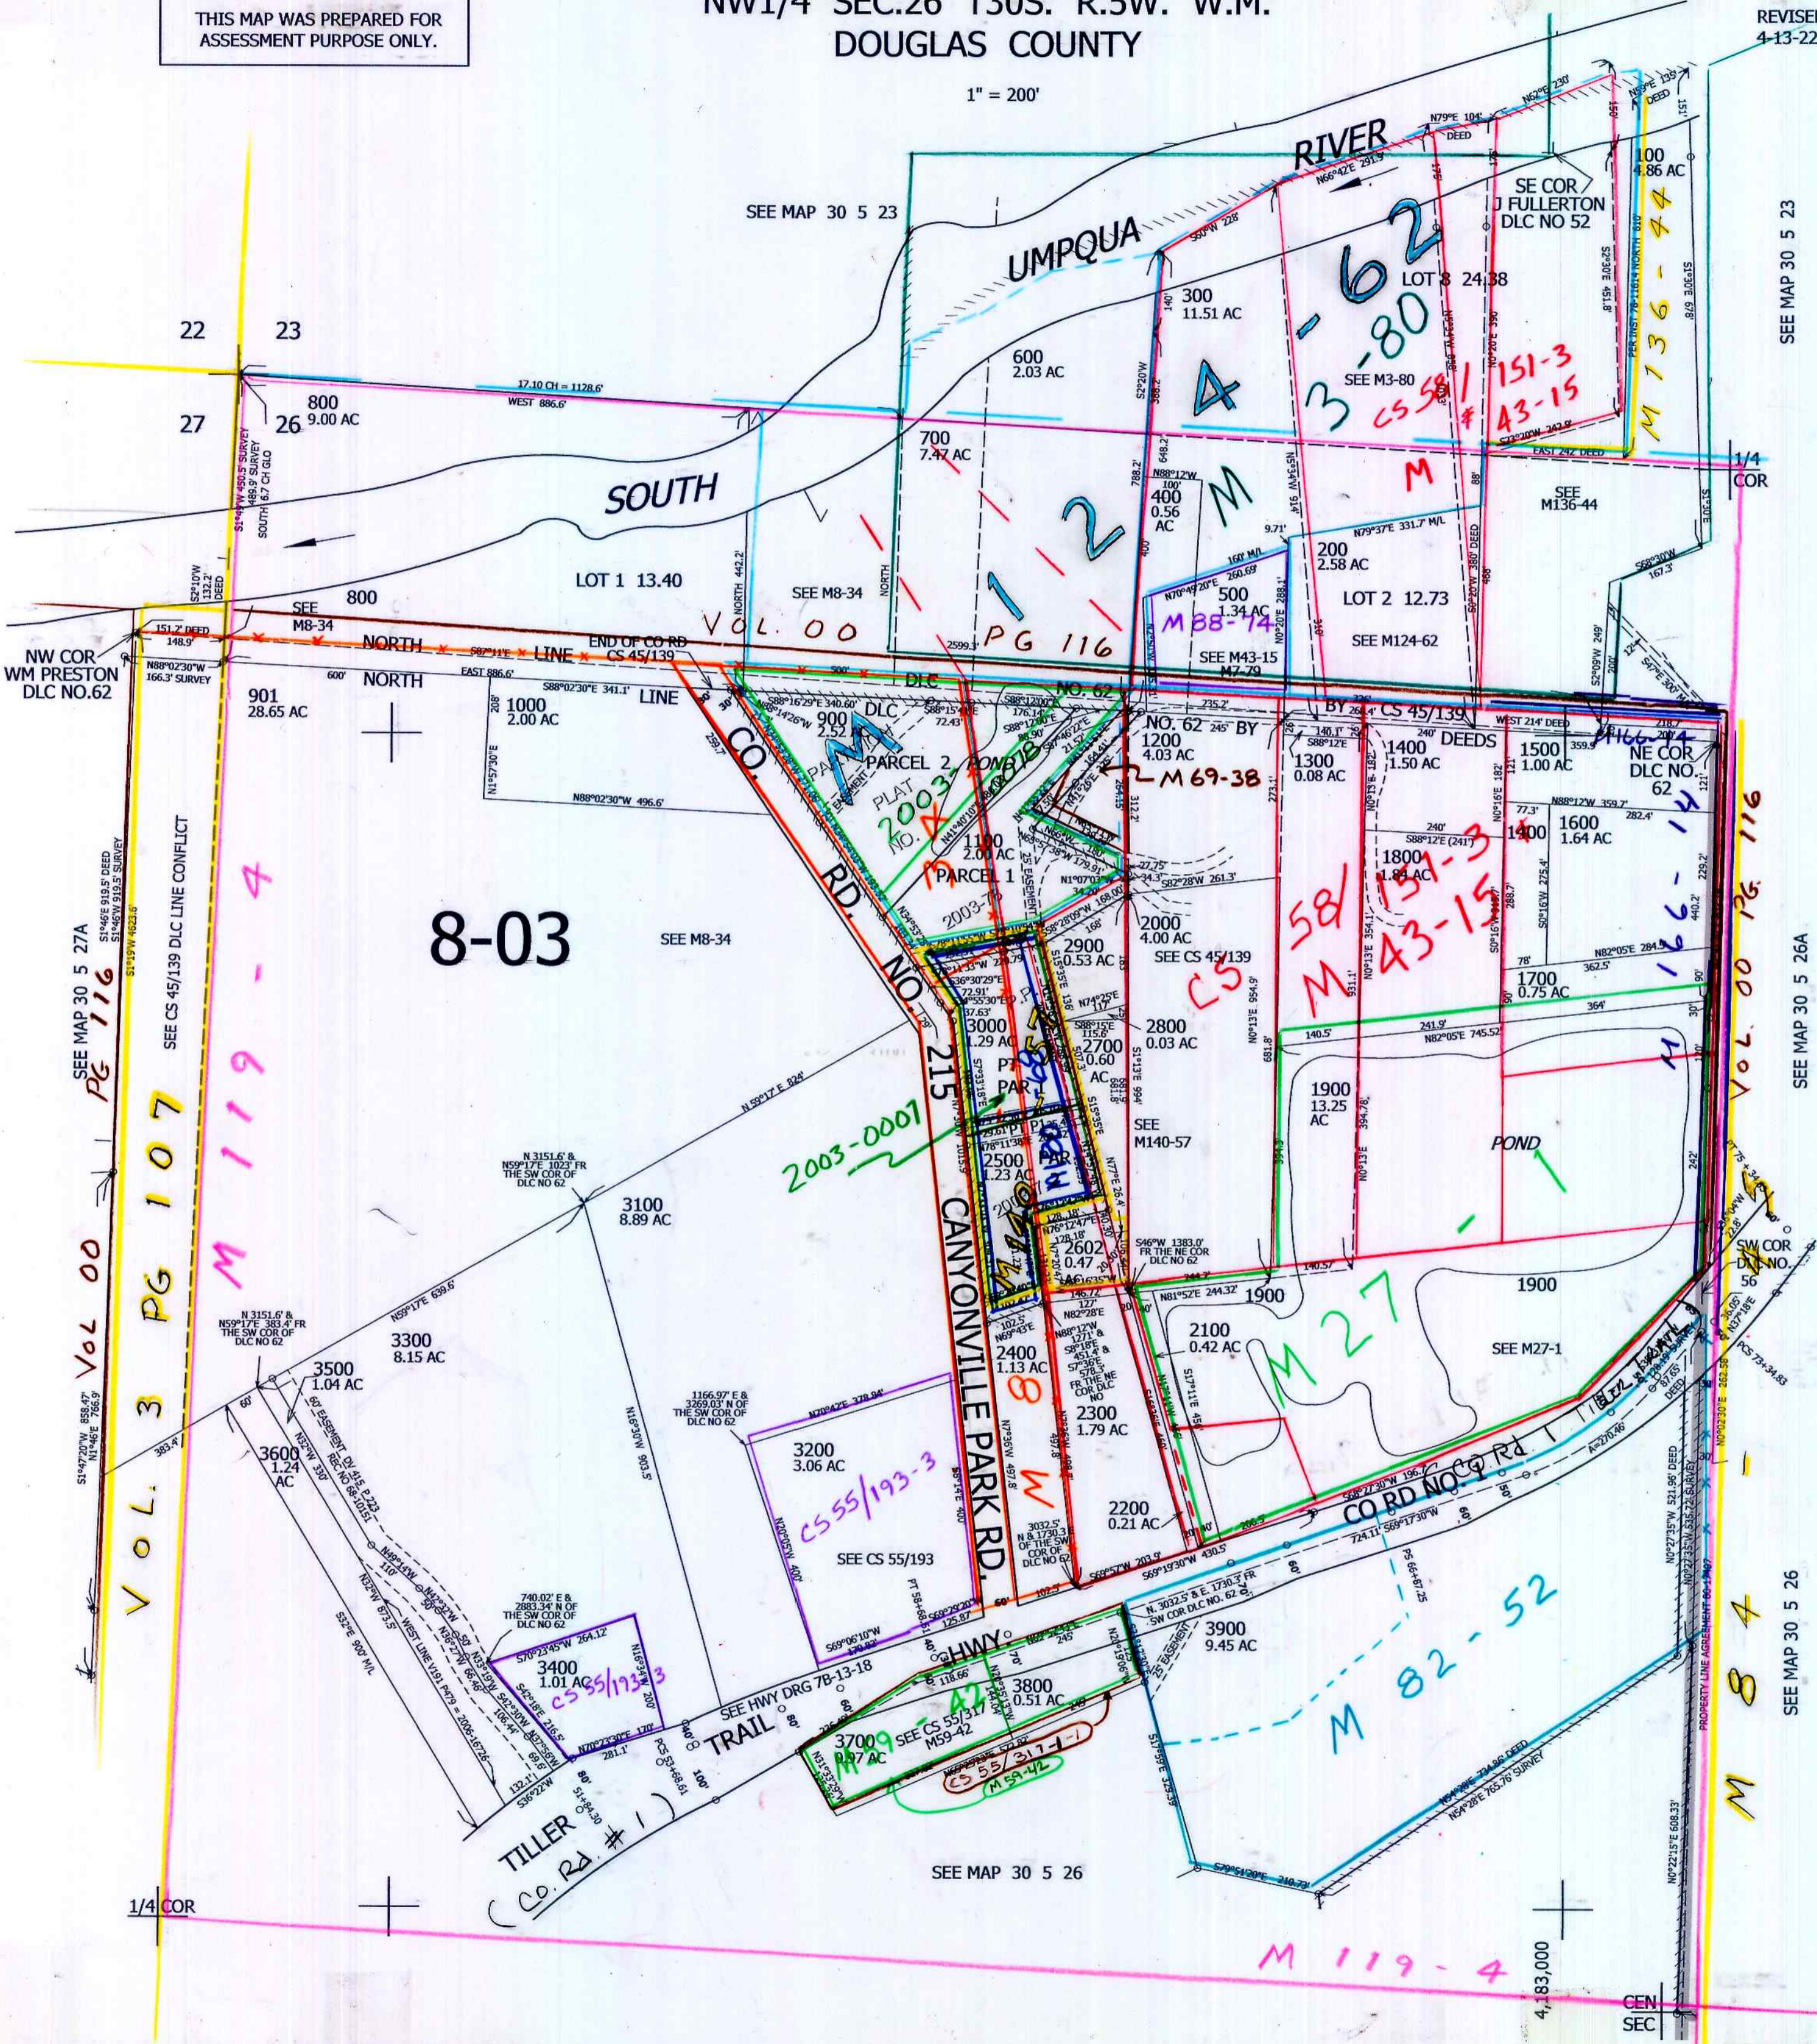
THIS MAP WAS PREPARED FOR ASSESSMENT PURPOSE ONLY.

NW1/4 SEC.26 T30S. R.5W. W.M.
DOUGLAS COUNTY

1" = 200'

REVISED
4-13-22

SEE MAP 30 5 23

UMPQUA RIVER

SOUTH

22 23
27 26

800
9.00 AC

17.10 CH = 1128.6'
WEST 886.6'

600
2.03 AC

700
7.47 AC

300
11.51 AC

LOT 8 24.38

SE COR J FULLERTON DLC NO 52

100
4.86 AC

SEE M3-80

3-80

4-62

CS 58/ 151-3

M 43-15

M 136-44

1/4 COR

SEE M136-44

400
0.56 AC

M 112

200
2.58 AC

LOT 1 13.40

SEE M8-34

LOT 2 12.73

500
1.34 AC

M 88-74

SEE M43-15
M7-79

SEE M124-62

VOL. 00 PG 116

NW COR WM PRESTON DLC NO.62

SEE M8-34

800

NORTH LINE

NORTH LINE

END OF CO RD CS 45/139

DLC NO. 62

BY CS 45/139 DEEDS

901
28.65 AC

1000
2.00 AC

900
2.52 AC

PARCEL 2

PLAT NO.

2003-0016

1200
4.03 AC

M 69-38

1300
0.08 AC

1400
1.50 AC

1500
1.00 AC

NE COR DLC NO. 62

M 166-14

1600
1.64 AC

1100
2.00 AC

PARCEL 1

1800
1.84 AC

CS 58/ 151-3

M 43-15

8-03

SEE M8-34

2900
0.53 AC

2000
4.00 AC

SEE CS 45/139

1700
0.75 AC

VOL. 00 PG 116

SEE MAP 30 5 26A

3000
1.29 AC

2800
0.03 AC

2700
0.60 AC

SEE M140-57

1900
13.25 AC

POND

M 27-1

2003-0001

2500
1.23 AC

2602
0.47 AC

SEE MAP 30 5 27A

SEE CS 45/139 DLC LINE CONFLICT

VOL 00 PG 116

VOL. 3 PG 107

M 119-4

3100
8.89 AC

N 3151.6' & N59°17'E 1023' FR THE SW COR OF DLC NO 62

3300
8.15 AC

N 3151.6' & N59°17'E 383.4' FR THE SW COR OF DLC NO 62

3500
1.04 AC

3600
1.24 AC

CANYONVILLE PARK RD.

CO. RD. NO. 215

2400
1.13 AC

M 8

1900

1900

SW COR DLC NO. 56

2100
0.42 AC

SEE M27-1

2300
1.79 AC

3200
3.06 AC

CS 55/193-3

SEE CS 55/193

2200
0.21 AC

CO RD NO 1

3900
9.45 AC

M 82-52

M 84

SEE MAP 30 5 26

3400
1.01 AC

CS 55/193-3

HWY

3800
0.51 AC

SEE HWY DRG 7B-13-18

TRAIL

TILLER

(CO. Rd. #1)

3700
0.37 AC

SEE CS 55/317
M59-42

CS 55/317-1

M 59-42

SEE MAP 30 5 26

1/4 COR

M 119-4

4,183,000

CEN SEC